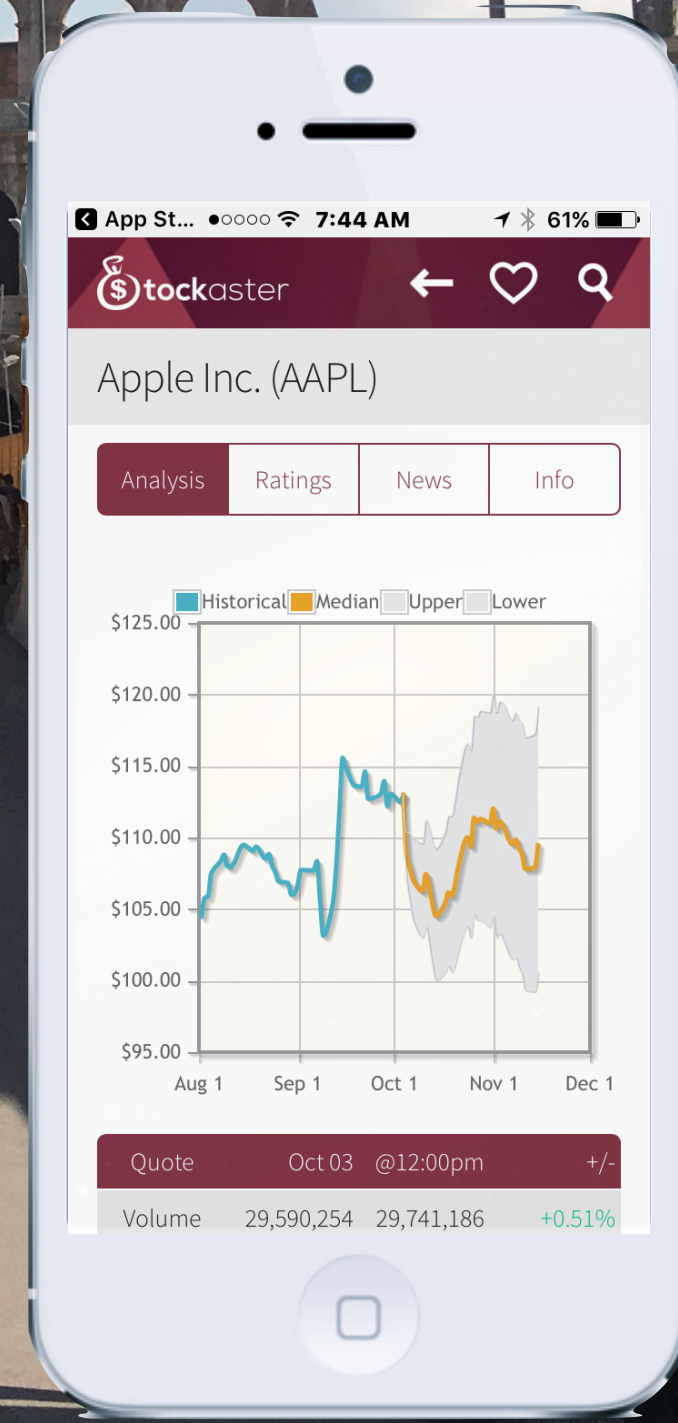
App St... ●○○○○ 7:44 AM 61%

$tockaster

Apple Inc. (AAPL)

Analysis | Ratings | News | Info

Historical Median Upper Lower

$125.00
$120.00
$115.00
$110.00
$105.00
$100.00
$95.00

Aug 1 Sep 1 Oct 1 Nov 1 Dec 1

| Quote | Oct 03 | @12:00pm | +/- |
|---|---|---|---|
| Volume | 29,590,254 | 29,741,186 | +0.51% |